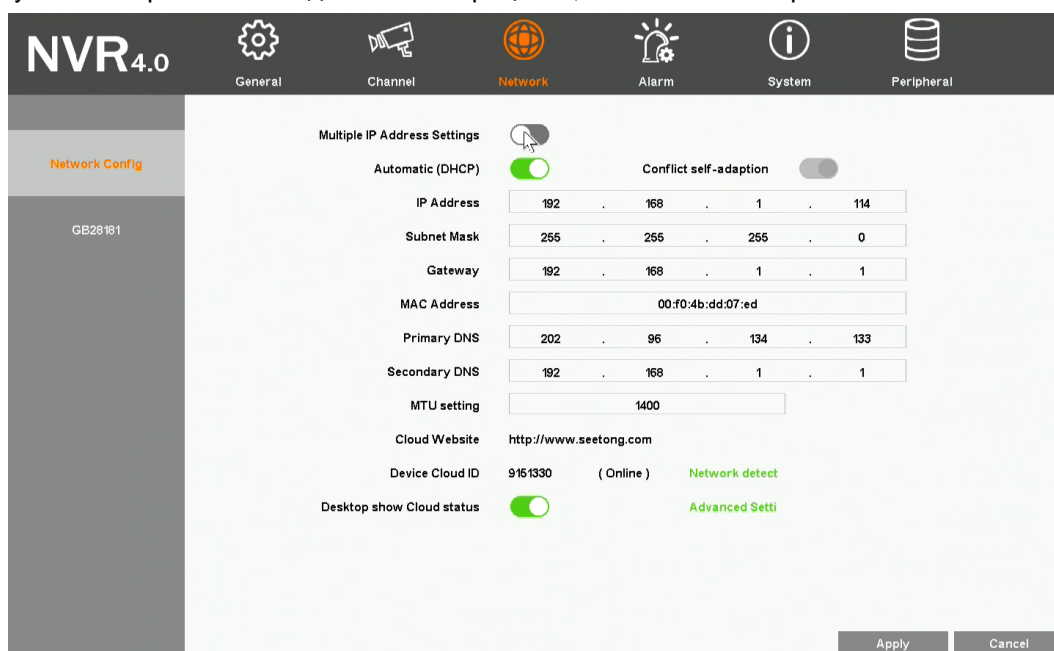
NVR4.0

General Channel Network Alarm System Peripheral

Network Config

GB28181

Multiple IP Address Settings

Automatic (DHCP)

Conflict self-adaption

IP Address 192 . 168 . 1 . 114

Subnet Mask 255 . 255 . 255 . 0

Gateway 192 . 168 . 1 . 1

MAC Address 00:f0:4b:dd:07:ed

Primary DNS 202 . 96 . 134 . 133

Secondary DNS 192 . 168 . 1 . 1

MTU setting 1400

Cloud Website http://www.seetong.com

Device Cloud ID 9151330 ( Online ) Network detect

Desktop show Cloud status

Advanced Setti

Apply Cancel